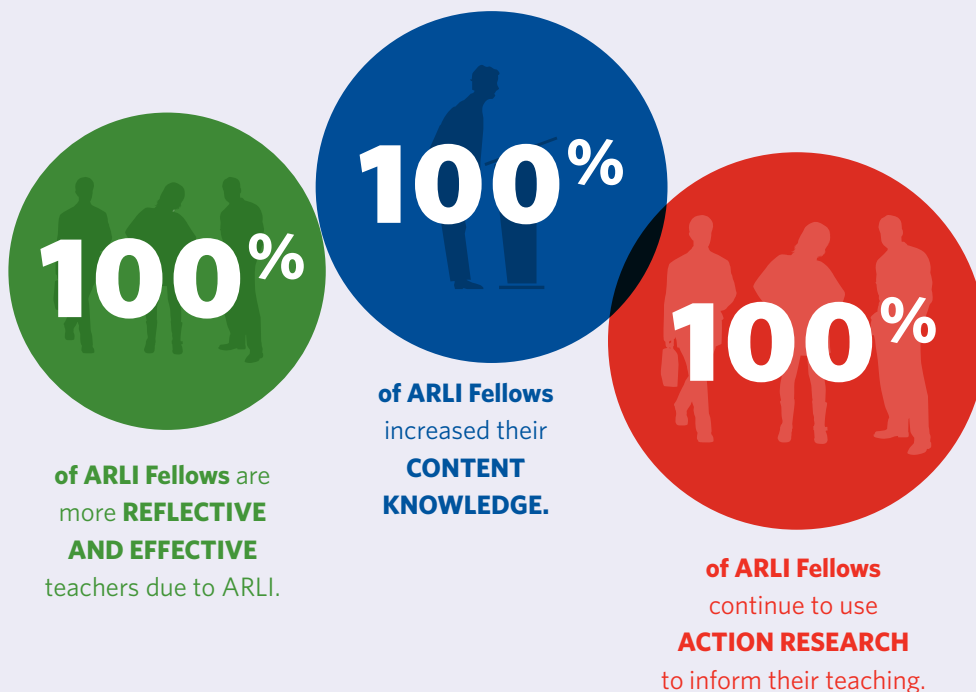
100%

of ARLI Fellows are more REFLECTIVE AND EFFECTIVE teachers due to ARLI.

100%

of ARLI Fellows increased their CONTENT KNOWLEDGE.

100%

of ARLI Fellows continue to use ACTION RESEARCH to inform their teaching.